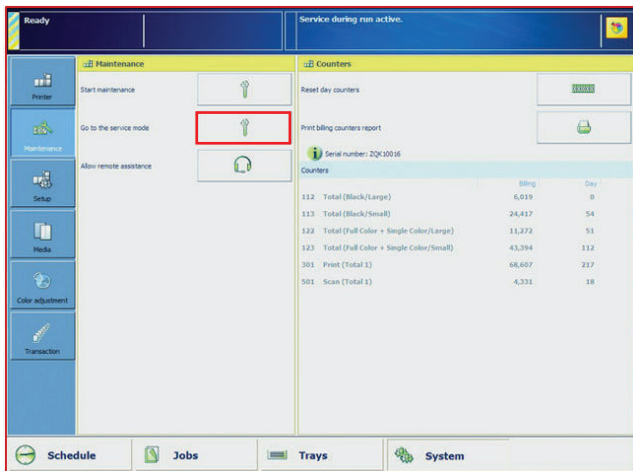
Ready

Service during run active.

Printer

Maintenance

Setup

Media

Color adjustment

Transaction

Maintenance

Start maintenance

Go to the service mode

Allow remote assistance

Counters

Reset day counters

Print billing counters report

Serial number: ZQK10016

Counters

| | | Billing | Day |
|---|---|---|---|
| 112 | Total (Black/Large) | 6,019 | 0 |
| 113 | Total (Black/Small) | 24,417 | 54 |
| 122 | Total (Full Color + Single Color/Large) | 11,272 | 51 |
| 123 | Total (Full Color + Single Color/Small) | 43,394 | 112 |
| 301 | Print (Total 1) | 68,607 | 217 |
| 501 | Scan (Total 1) | 4,331 | 18 |

Schedule

Jobs

Trays

System